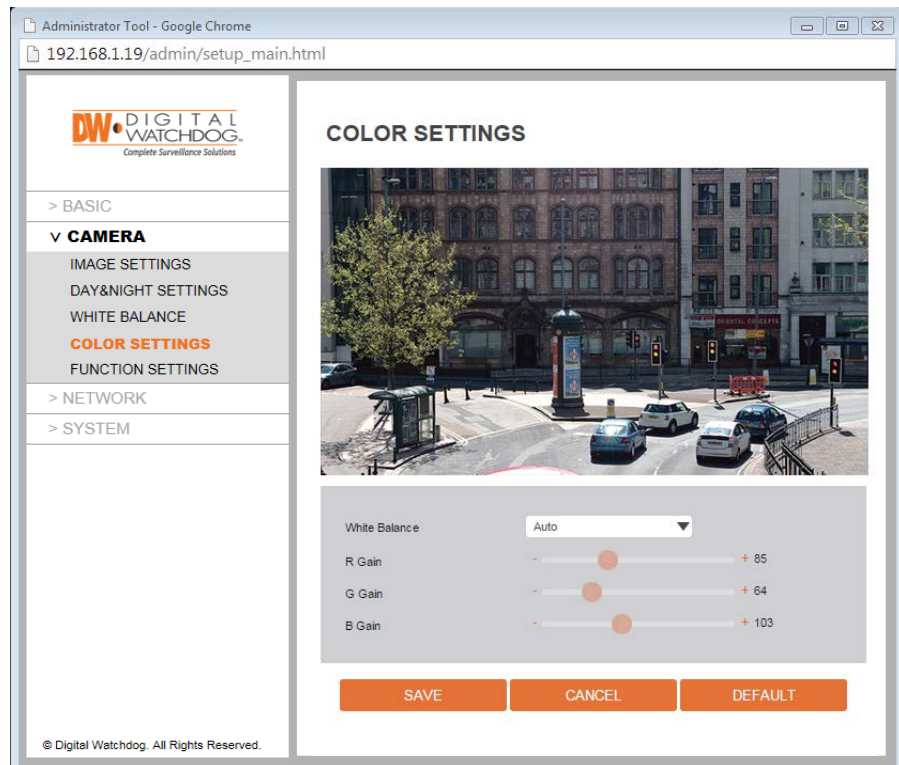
Administrator Tool - Google Chrome

192.168.1.19/admin/setup_main.html

DW DIGITAL WATCHDOG
Complete Surveillance Solutions

> BASIC
v CAMERA
IMAGE SETTINGS
DAY&NIGHT SETTINGS
WHITE BALANCE
COLOR SETTINGS
FUNCTION SETTINGS
> NETWORK
> SYSTEM

© Digital Watchdog. All Rights Reserved.

COLOR SETTINGS

White Balance Auto
R Gain - + 85
G Gain - + 64
B Gain - + 103

SAVE CANCEL DEFAULT